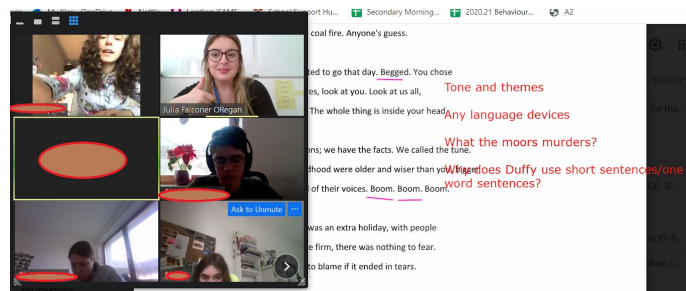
Secondary Morning...
2020.21 Behaviour...
A2

coal fire. Anyone's guess.

ted to go that day. Begged. You chose
es, look at you. Look at us all,
The whole thing is inside your head.
ons; we have the facts. We called the tune.
dhood were older and wiser than you. Bigger
of their voices. Boom. Boom. Boom.
was an extra holiday, with people
e firm, there was nothing to fear.
to blame if it ended in tears.

Julia Falconer ORegan
Ask to Unmute

Tone and themes
Any language devices
What the moors murders?
Why does Duffy use short sentences/one word sentences?